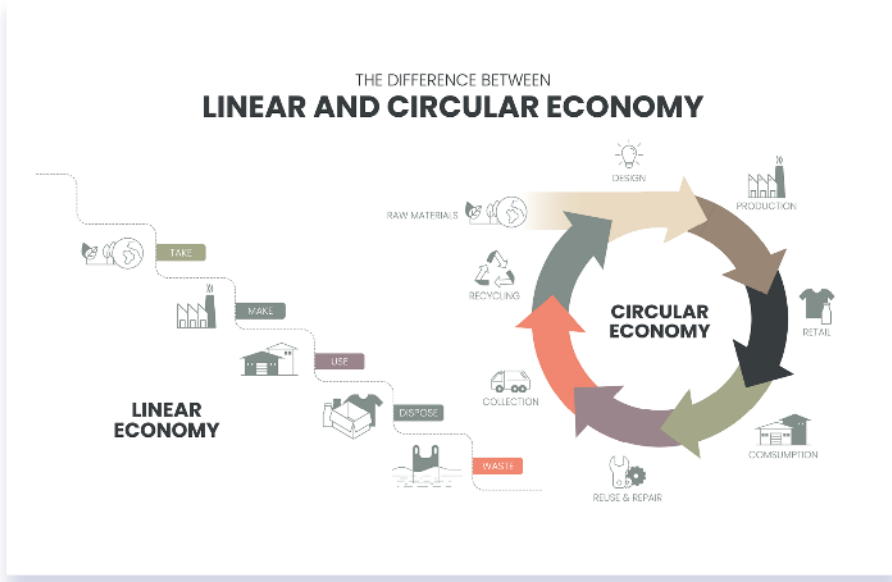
THE DIFFERENCE BETWEEN
LINEAR AND CIRCULAR ECONOMY

TAKE
MAKE
USE
DISPOSE
WASTE

LINEAR ECONOMY

RAW MATERIALS
DESIGN
PRODUCTION
RETAIL
CONSUMPTION
REUSE & REPAIR
COLLECTION
RECYCLING

CIRCULAR ECONOMY